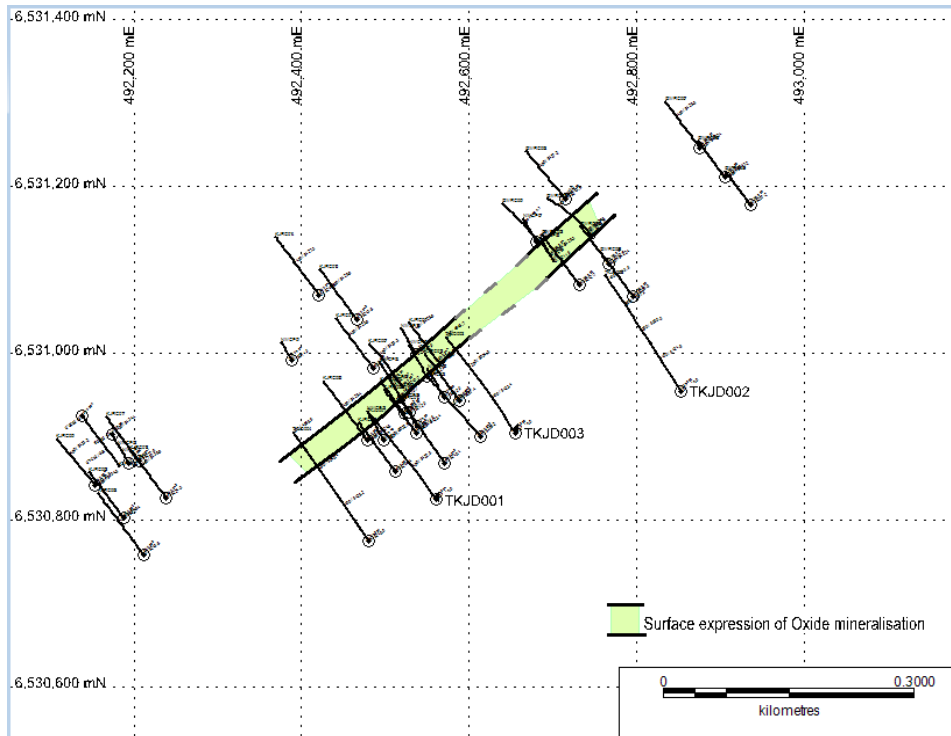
6,531,400 mN

492,200 mE

492,400 mE

492,600 mE

492,800 mE

493,000 mE

6,531,200 mN

6,531,000 mN

6,530,800 mN

6,530,600 mN

TKJD002

TKJD003

TKJD001

Surface expression of Oxide mineralisation

0

0.3000

kilometres